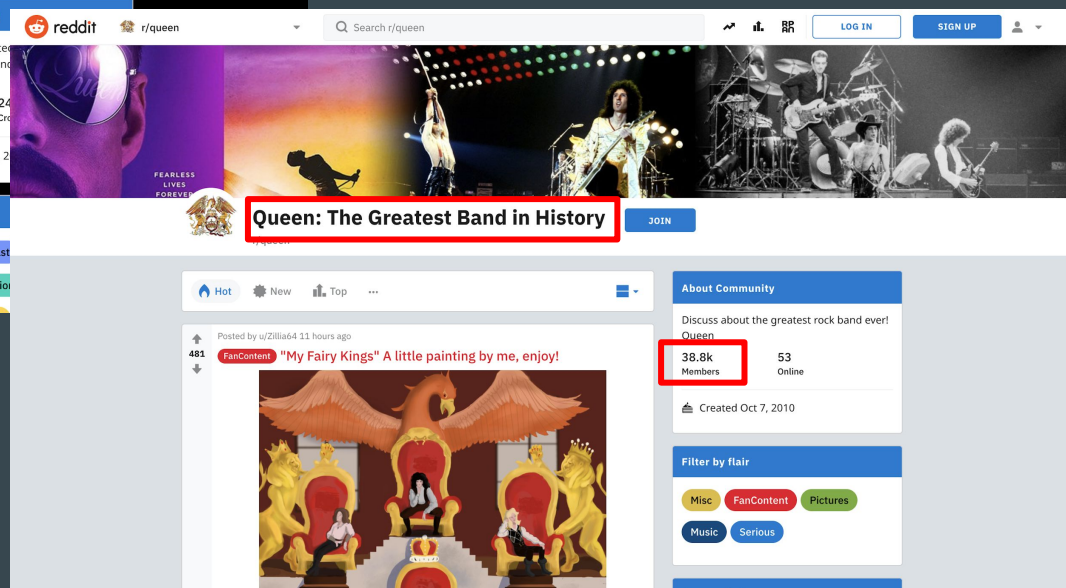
reddit r/queen
Search r/queen
LOG IN
SIGN UP

FEARLESS LIVES FOREVER

Queen: The Greatest Band in History
r/queen
JOIN

Hot New Top ...

481
Posted by u/Zillia64 11 hours ago
FanContent "My Fairy Kings" A little painting by me, enjoy!

About Community
Discuss about the greatest rock band ever! Queen
38.8k Members
53 Online
Created Oct 7, 2010

Filter by flair
Misc FanContent Pictures
Music Serious